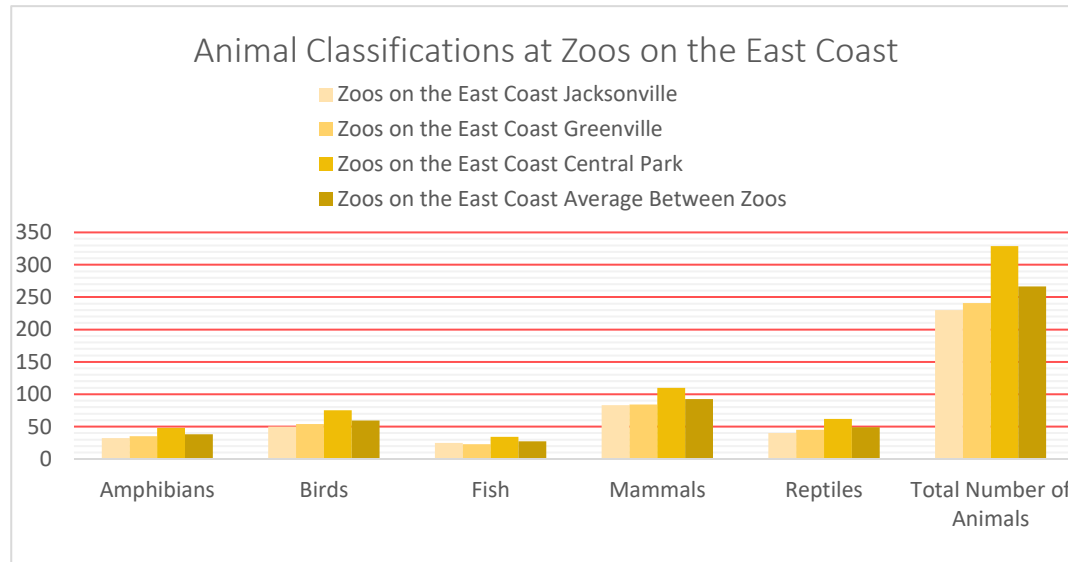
Animal Classifications at Zoos on the East Coast

Zoos on the East Coast Jacksonville
Zoos on the East Coast Greenville
Zoos on the East Coast Central Park
Zoos on the East Coast Average Between Zoos

350
300
250
200
150
100
50
0

Amphibians
Birds
Fish
Mammals
Reptiles
Total Number of Animals